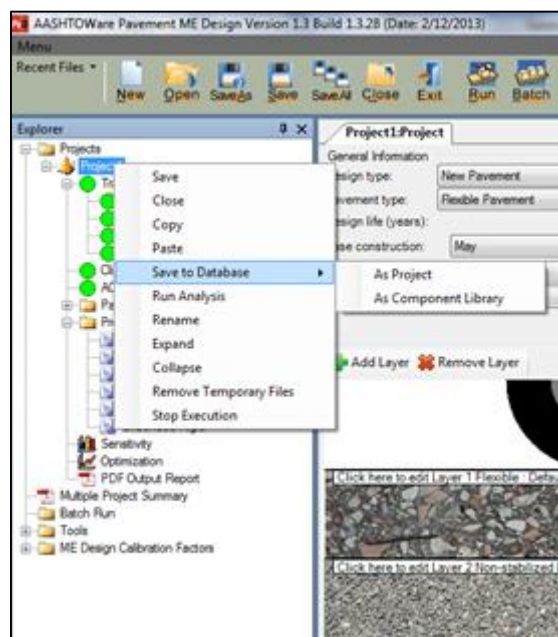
AASHTOWare Pavement ME Design Version 1.3 Build 1.3.28 (Date: 2/12/2013)

Menu

Recent Files
New
Open
SaveAs
Save
SaveAll
Close
Exit
Run
Batch

Explorer
Projects
Project
Tr
Cl
AC
Pe
Pr
Sensitivity
Optimization
PDF Output Report
Multiple Project Summary
Batch Run
Tools
ME Design Calibration Factors

Save
Close
Copy
Paste
Save to Database
Run Analysis
Rename
Expand
Collapse
Remove Temporary Files
Stop Execution

As Project
As Component Library

Project1:Project
General Information
esign type:
New Pavement
avement type:
Flexible Pavement
esign life (years):
ase construction:
May

Add Layer
Remove Layer

Click here to edit Layer 1 Flexible : Defa
Click here to edit Layer 2 Non-stabilized